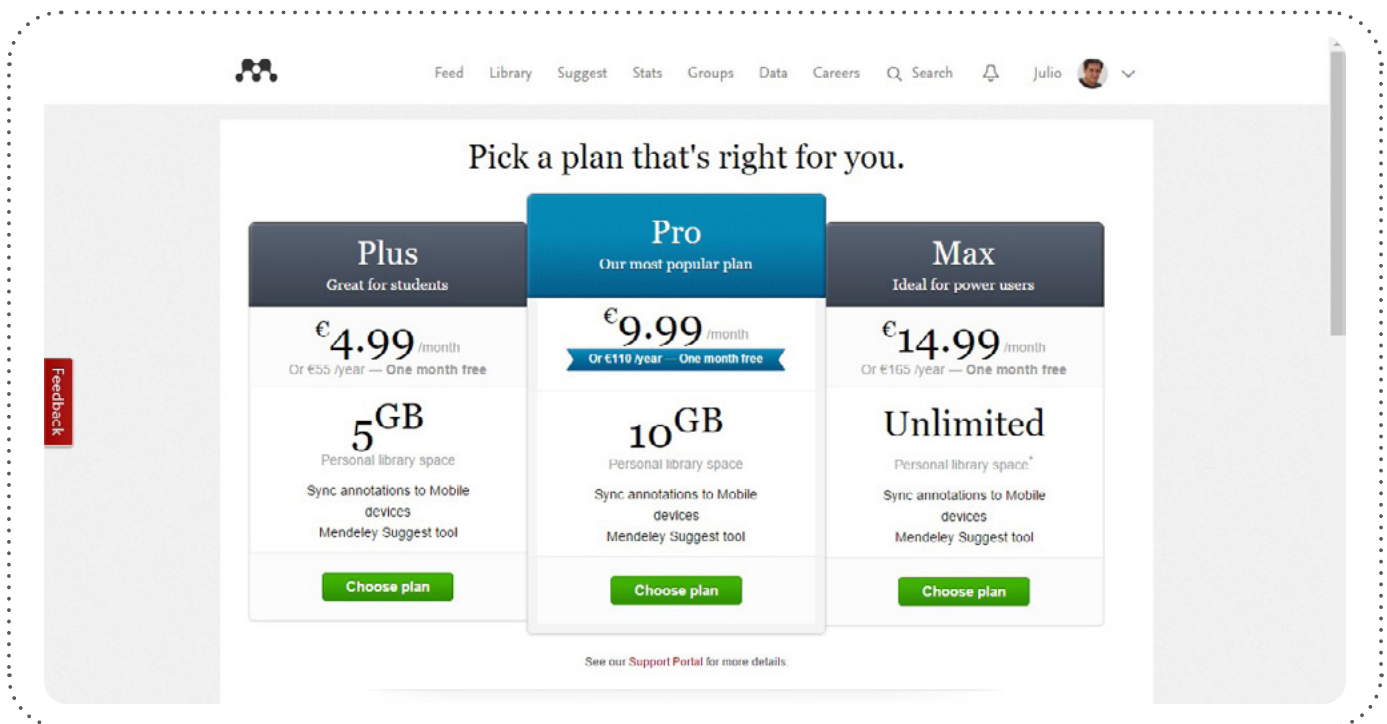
Feed Library Suggest Stats Groups Data Careers Search Julio

Pick a plan that's right for you.

Plus
Great for students
€4.99 /month
Or €55 /year — One month free
5GB
Personal library space
Sync annotations to Mobile devices
Mendeley Suggest tool
Choose plan

Pro
Our most popular plan
€9.99 /month
Or €110 /year — One month free
10GB
Personal library space
Sync annotations to Mobile devices
Mendeley Suggest tool
Choose plan

Max
Ideal for power users
€14.99 /month
Or €165 /year — One month free
Unlimited
Personal library space*
Sync annotations to Mobile devices
Mendeley Suggest tool
Choose plan

See our Support Portal for more details.

Feedback